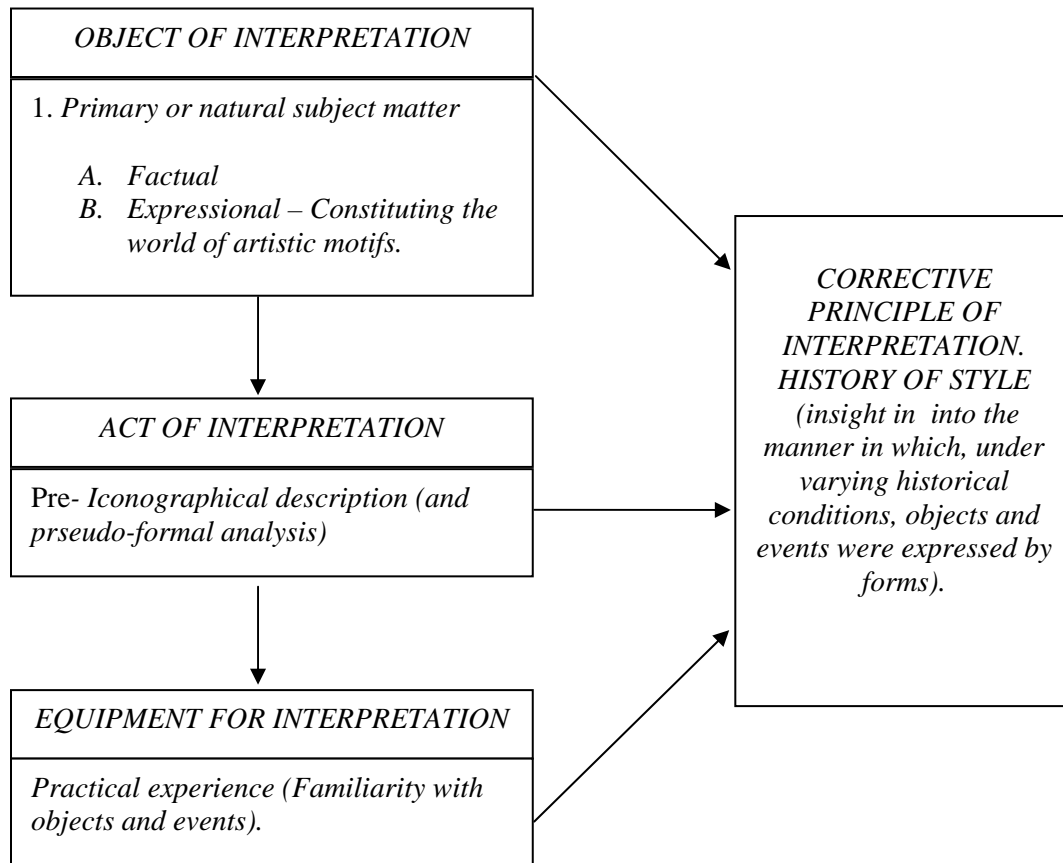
OBJECT OF INTERPRETATION

1. Primary or natural subject matter

A. Factual
B. Expressional – Constituting the world of artistic motifs.

ACT OF INTERPRETATION

Pre- Iconographical description (and prseudo-formal analysis)

EQUIPMENT FOR INTERPRETATION

Practical experience (Familiarity with objects and events).

CORRECTIVE PRINCIPLE OF INTERPRETATION. HISTORY OF STYLE (insight in into the manner in which, under varying historical conditions, objects and events were expressed by forms).